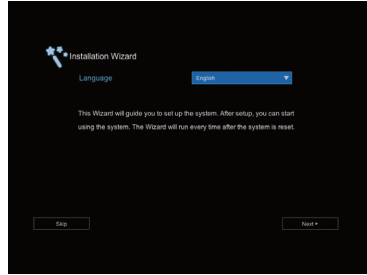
Installation Wizard

Language English

This Wizard will guide you to set up the system. After setup, you can start using the system. The Wizard will run every time after the system is reset.

Skip

Next ▸